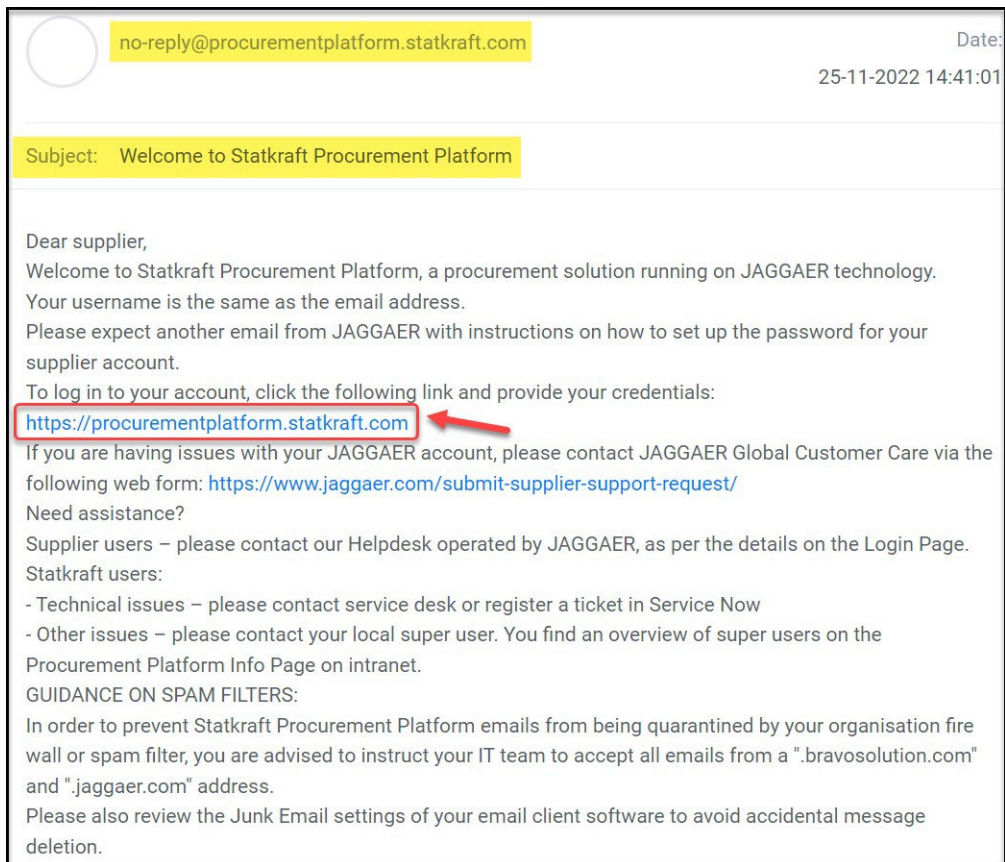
no-reply@procurementplatform.statkraft.com

Date:
25-11-2022 14:41:01

Subject: Welcome to Statkraft Procurement Platform

Dear supplier,
Welcome to Statkraft Procurement Platform, a procurement solution running on JAGGAER technology.
Your username is the same as the email address.
Please expect another email from JAGGAER with instructions on how to set up the password for your supplier account.
To log in to your account, click the following link and provide your credentials:
https://procurementplatform.statkraft.com
If you are having issues with your JAGGAER account, please contact JAGGAER Global Customer Care via the following web form: https://www.jaggaer.com/submit-supplier-support-request/
Need assistance?
Supplier users – please contact our Helpdesk operated by JAGGAER, as per the details on the Login Page.
Statkraft users:
- Technical issues – please contact service desk or register a ticket in Service Now
- Other issues – please contact your local super user. You find an overview of super users on the Procurement Platform Info Page on intranet.
GUIDANCE ON SPAM FILTERS:
In order to prevent Statkraft Procurement Platform emails from being quarantined by your organisation fire wall or spam filter, you are advised to instruct your IT team to accept all emails from a ".bravosolution.com" and ".jaggaer.com" address.
Please also review the Junk Email settings of your email client software to avoid accidental message deletion.